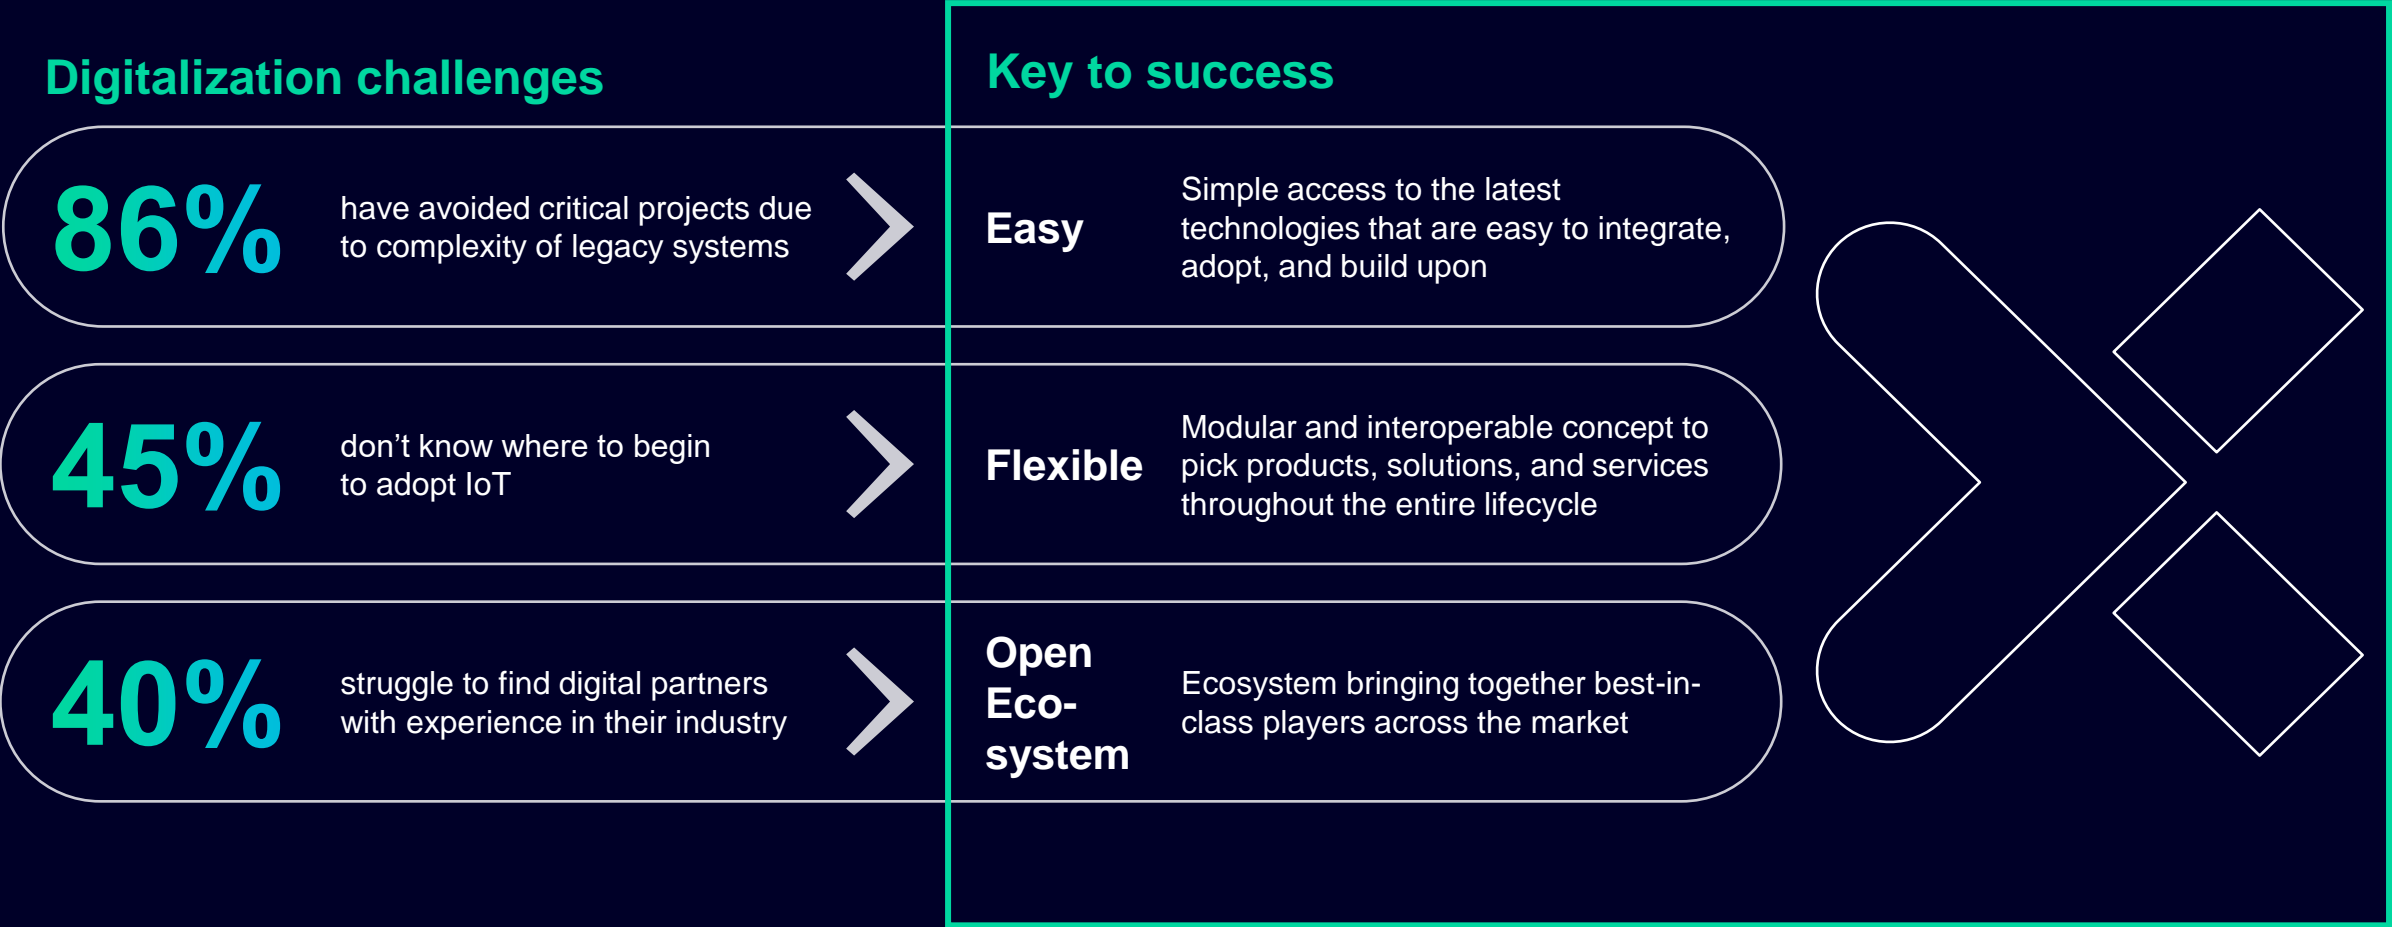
Digitalization challenges

86% have avoided critical projects due to complexity of legacy systems

45% don’t know where to begin to adopt IoT

40% struggle to find digital partners with experience in their industry

Key to success

Easy Simple access to the latest technologies that are easy to integrate, adopt, and build upon

Flexible Modular and interoperable concept to pick products, solutions, and services throughout the entire lifecycle

Open Eco-system Ecosystem bringing together best-in-class players across the market